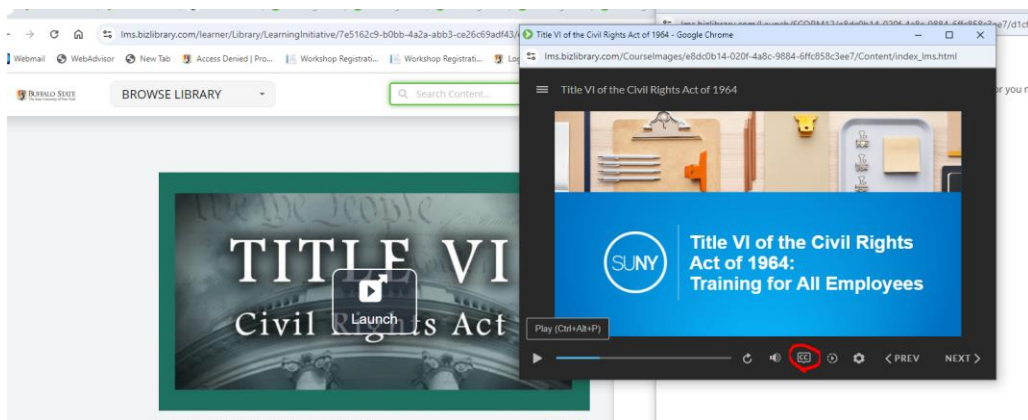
lms.bizlibrary.com/learner/Library/LearningInitiative/7e5162c9-b0bb-4a2a-abb3-ce26c69adf43/

Webmail WebAdvisor New Tab Access Denied | Pro... Workshop Registrati... Workshop Registrati...

BUFFALO STATE

BROWSE LIBRARY

Search Content...

or you n

We the People

TITLE VI

Civil Rights Act

Launch

Title VI of the Civil Rights Act of 1964 - Google Chrome

lms.bizlibrary.com/CourseImages/e8dc0b14-020f-4a8c-9884-6ffc858c3ee7/Content/index_lms.html

Title VI of the Civil Rights Act of 1964

SUNY

Title VI of the Civil Rights Act of 1964: Training for All Employees

Play (Ctrl+Alt+P)

CC

PREV

NEXT